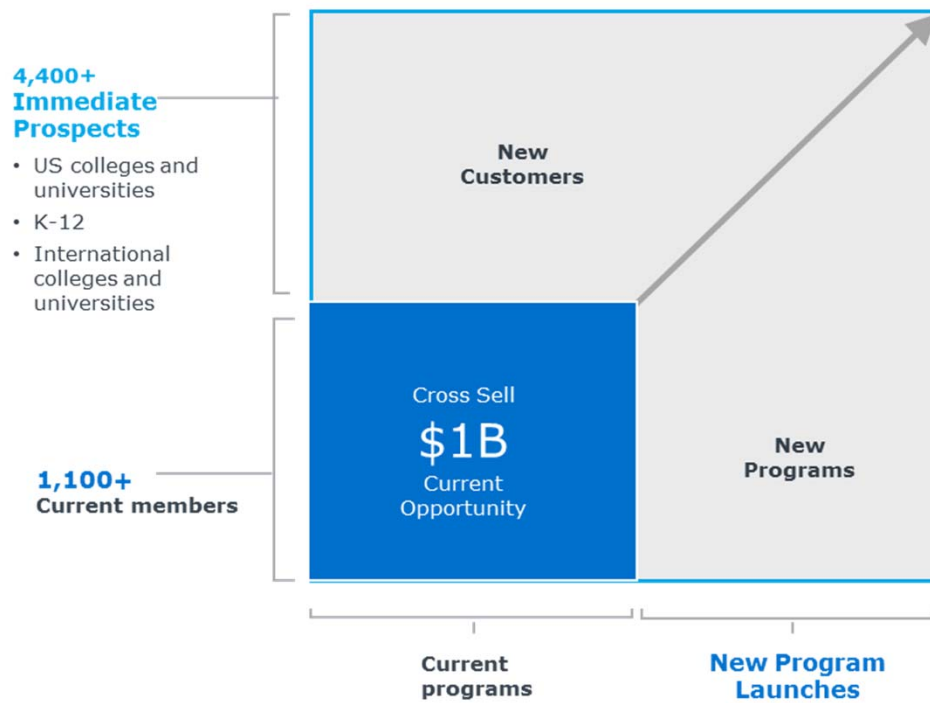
4,400+ Immediate Prospects

• US colleges and universities
• K-12
• International colleges and universities

New Customers

1,100+
Current members

Cross Sell
$1B
Current Opportunity

New Programs

Current programs

New Program Launches